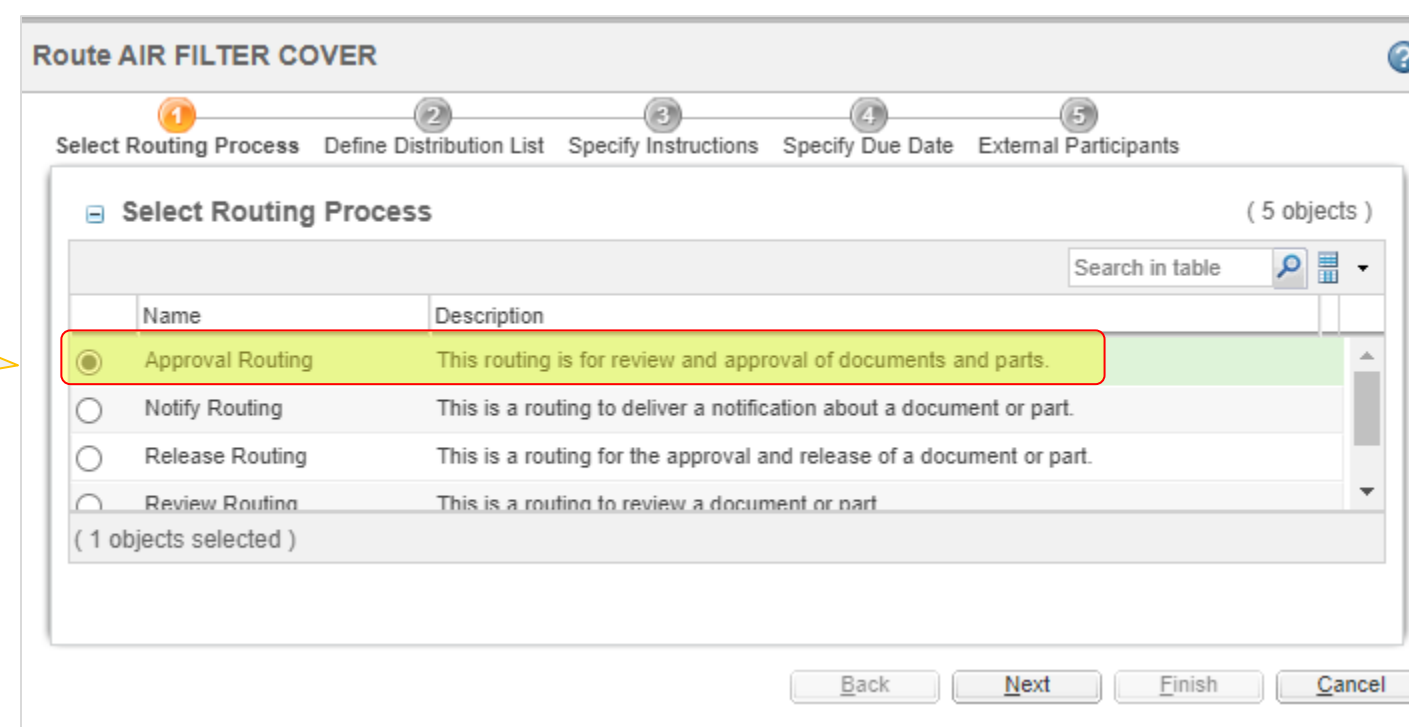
Route AIR FILTER COVER

1 Select Routing Process 2 Define Distribution List 3 Specify Instructions 4 Specify Due Date 5 External Participants

Select Routing Process ( 5 objects )

Search in table

| | Name | Description |
|---|---|---|
| | Approval Routing | This routing is for review and approval of documents and parts. |
| | Notify Routing | This is a routing to deliver a notification about a document or part. |
| | Release Routing | This is a routing for the approval and release of a document or part. |
| | Review Routing | This is a routing to review a document or part |

( 1 objects selected )

Back Next Finish Cancel